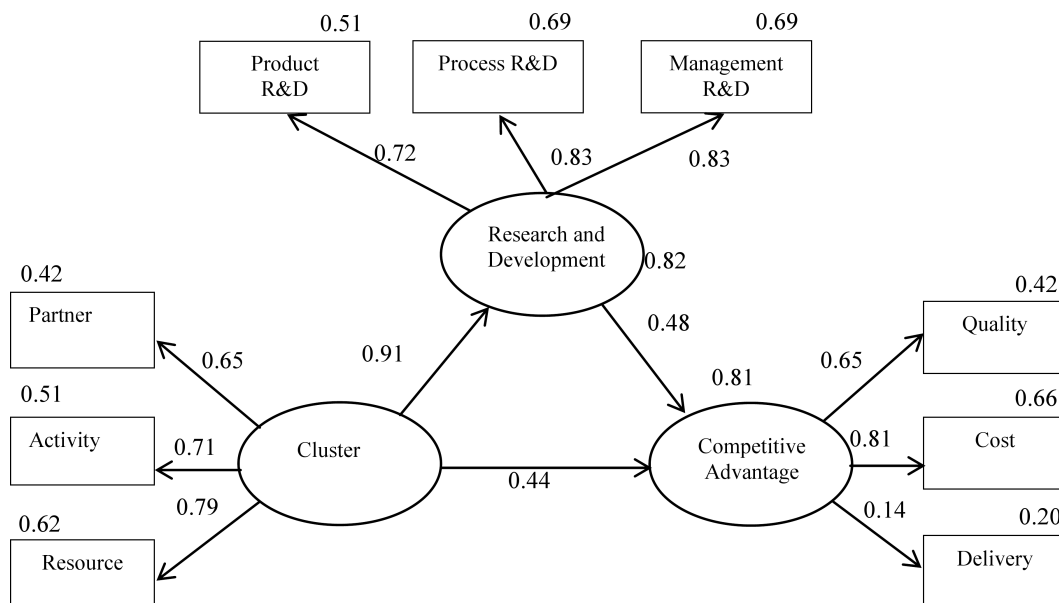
0.51
Product R&D

0.69
Process R&D

0.69
Management R&D

0.72

0.83

0.83

Research and Development

0.82

0.42
Partner

0.65

0.91

0.48

0.51
Activity

0.71

Cluster

0.81

0.44

Competitive Advantage

0.79

0.62
Resource

0.42
Quality

0.65

0.66
Cost

0.81

0.14

0.20
Delivery